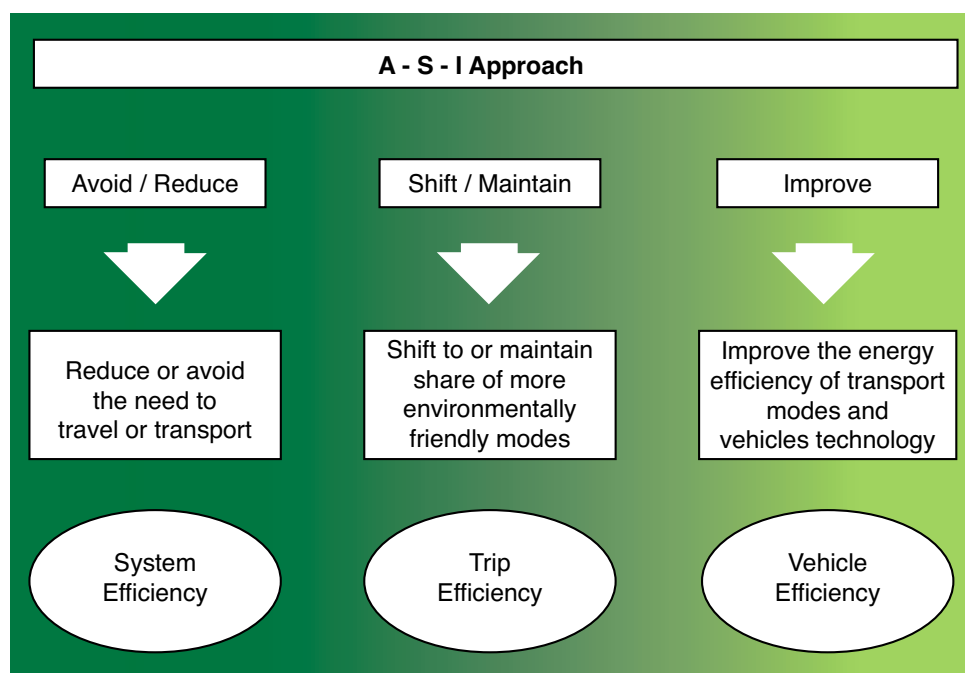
A - S - I Approach

Avoid / Reduce

Reduce or avoid the need to travel or transport

System Efficiency

Shift / Maintain

Shift to or maintain share of more environmentally friendly modes

Trip Efficiency

Improve

Improve the energy efficiency of transport modes and vehicles technology

Vehicle Efficiency